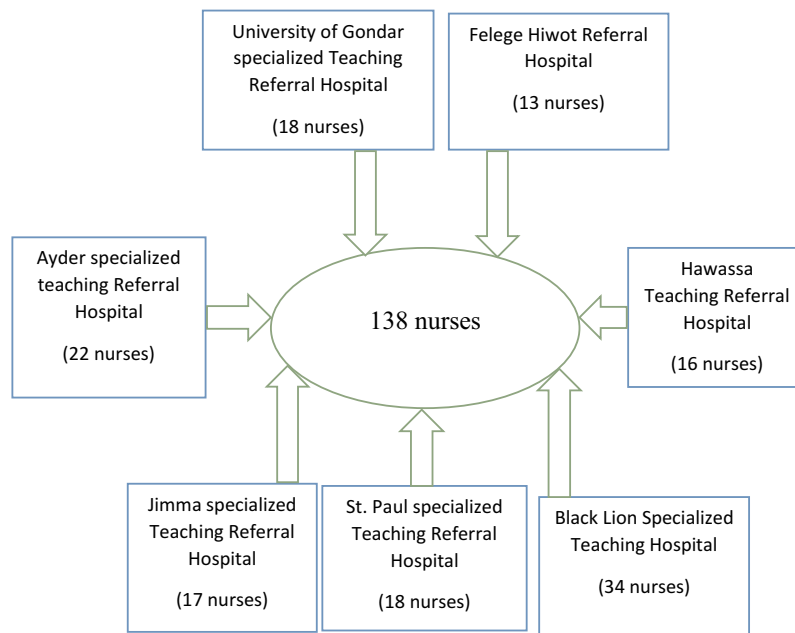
University of Gondar specialized Teaching Referral Hospital

(18 nurses)

Felege Hiwot Referral Hospital

(13 nurses)

Ayder specialized teaching Referral Hospital

(22 nurses)

138 nurses

Hawassa Teaching Referral Hospital

(16 nurses)

Jimma specialized Teaching Referral Hospital

(17 nurses)

St. Paul specialized Teaching Referral Hospital

(18 nurses)

Black Lion Specialized Teaching Hospital

(34 nurses)